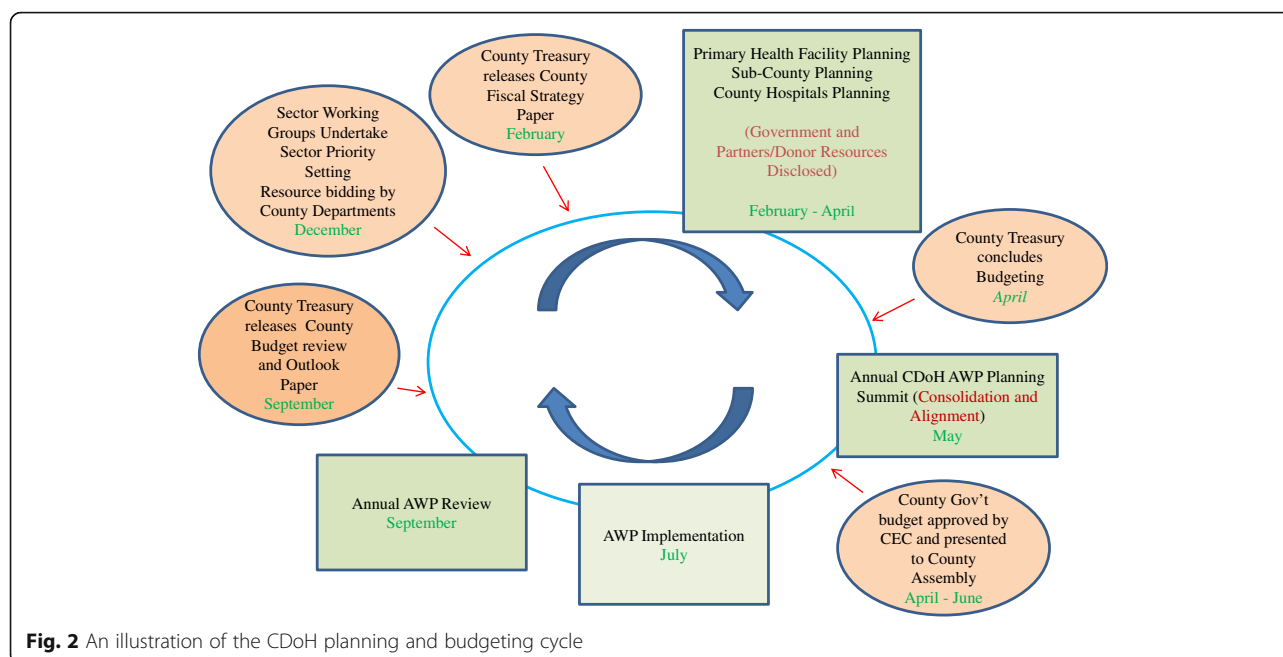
Sector Working Groups Undertake Sector Priority Setting Resource bidding by County Departments
December

County Treasury releases County Fiscal Strategy Paper
February

Primary Health Facility Planning
Sub-County Planning
County Hospitals Planning

(Government and Partners/Donor Resources Disclosed)

February - April

County Treasury concludes Budgeting
April

County Treasury releases County Budget review and Outlook Paper
September

Annual CDoH AWP Planning Summit (Consolidation and Alignment)
May

Annual AWP Review
September

AWP Implementation
July

County Gov't budget approved by CEC and presented to County Assembly
April - June

Fig. 2 An illustration of the CDoH planning and budgeting cycle